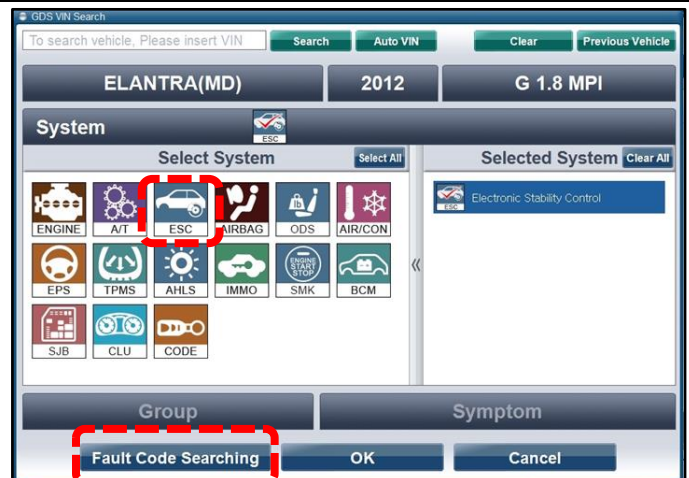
GDS VIN Search

To search vehicle, Please insert VIN

Search

Auto VIN

Clear

Previous Vehicle

ELANTRA(MD)

2012

G 1.8 MPI

System

ESC

Select System

Select All

Selected System

Clear All

ENGINE

A/T

ESC

AIRBAG

ODS

AIR/CON

EPS

TPMS

AHLS

IMMO

ENGINE START STOP

SMK

BCM

SJB

CLU

CODE

«

ESC

Electronic Stability Control

Group

Symptom

Fault Code Searching

OK

Cancel